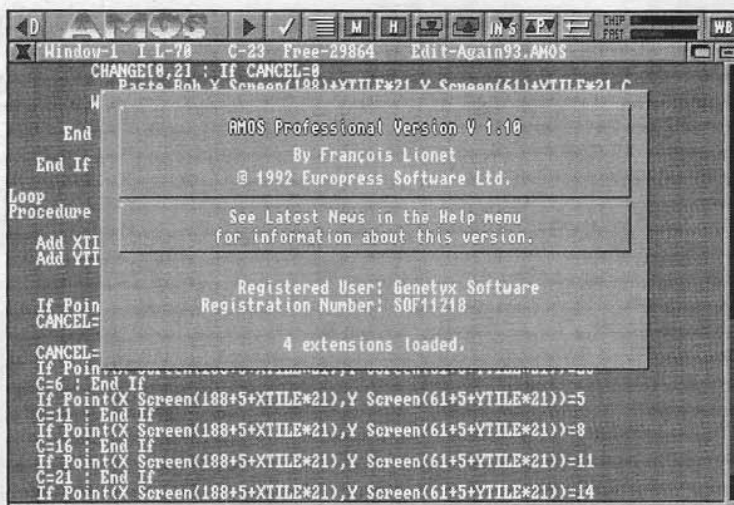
AMOS

CHIP
FAST

WB

Window-1 I L-70 C-23 Free-29864 Edit-Again93.AMOS

CHANGE[8,2] : If CANCEL=0
Paste Bob X Screen(188)+XTILE*21,Y Screen(61)+YTILE*21,C

End

End If

Loop
Procedure

Add XTI
Add YTI

If Poin
CANCEL=

CANCEL=
If Poin
C=6 : End If
If Point(X Screen(188+5+XTILE*21),Y Screen(61+5+YTILE*21))=5
C=11 : End If
If Point(X Screen(188+5+XTILE*21),Y Screen(61+5+YTILE*21))=8
C=16 : End If
If Point(X Screen(188+5+XTILE*21),Y Screen(61+5+YTILE*21))=11
C=21 : End If
If Point(X Screen(188+5+XTILE*21),Y Screen(61+5+YTILE*21))=14

AMOS Professional Version V 1.10
By François Lionet
© 1992 Europress Software Ltd.

See Latest News in the Help menu
for information about this version.

Registered User: Genetyx Software
Registration Number: SOF11218

4 extensions loaded.